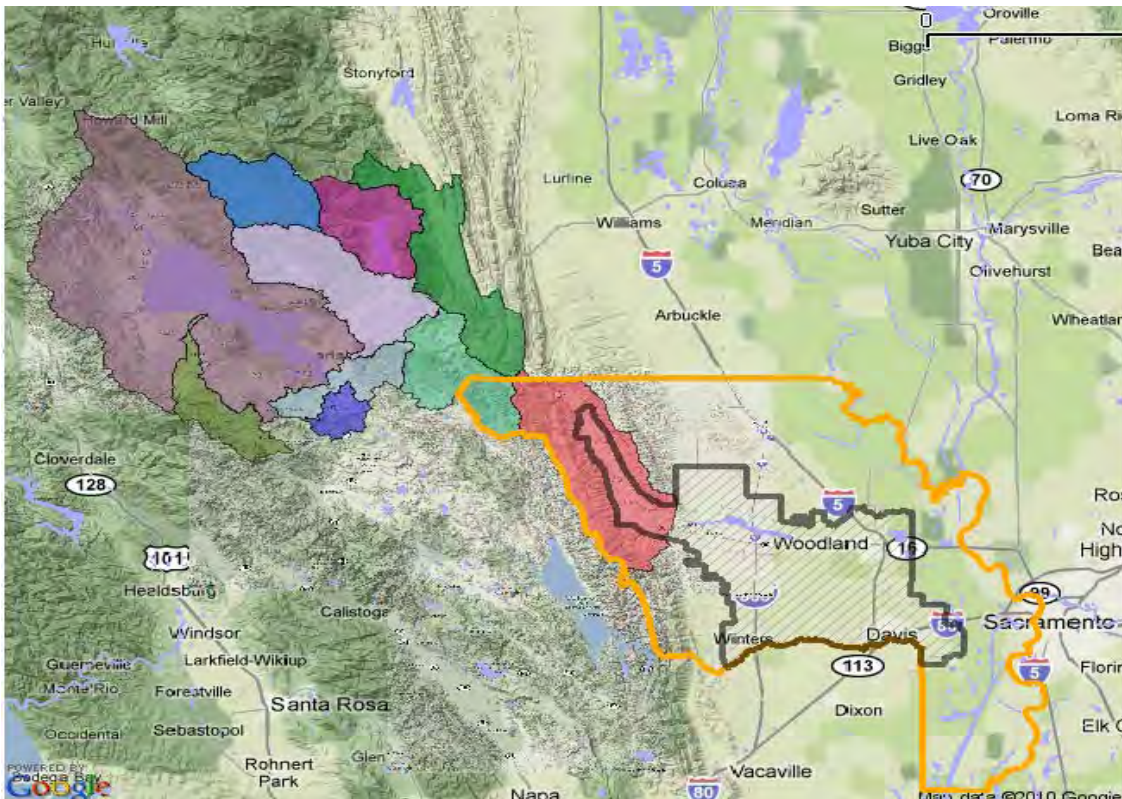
0
Oroville
Biggs
Palermo
Gridley
Loma Ri
Live Oak
70
Stonyford
Hu
er Valley
Howard Mill
Lurline
Colusa
Sutter
Williams
Meridian
Yuba City
Marysville
Bea
Olivehurst
5
Arbuckle
Wheatlan
Cloverdale
128
5
Ros
No
High
Woodland
16
101
99
Healdsburg
Calistoga
Sacramento
Windsor
Winters
Davis
80
Florin
Guerneville
Larkfield-Wikiup
113
5
Monte Rio
Forestville
Santa Rosa
Dixon
Elk G
Occidental
Sebastopol
Rohnert Park
Glen
Vacaville
POWERED BY
Google
Bodega Bay
Napa
80
Map data ©2010 Google